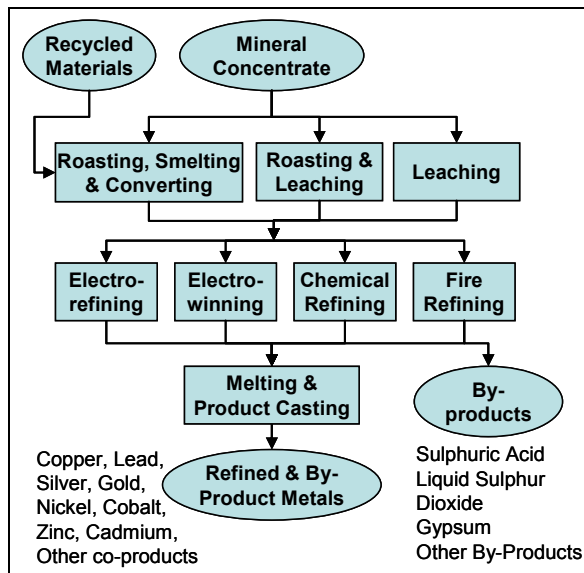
Recycled Materials

Mineral Concentrate

Roasting, Smelting & Converting

Roasting & Leaching

Leaching

Electrorefining

Electrowinning

Chemical Refining

Fire Refining

Melting & Product Casting

Byproducts

Copper, Lead, Silver, Gold, Nickel, Cobalt, Zinc, Cadmium, Other co-products

Refined & By-Product Metals

Sulphuric Acid
Liquid Sulphur Dioxide
Gypsum
Other By-Products